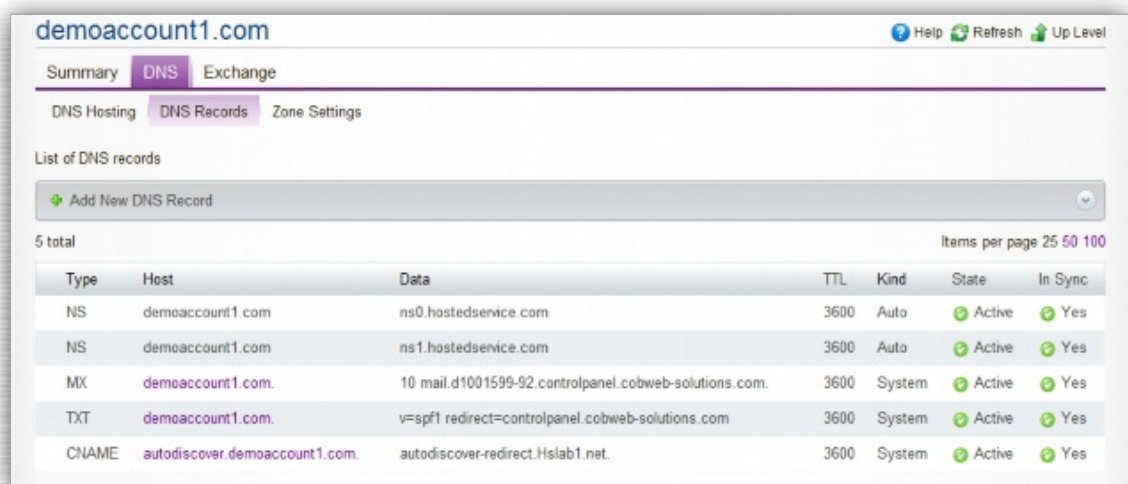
demoaccount1.com

Help Refresh Up Level

Summary DNS Exchange

DNS Hosting DNS Records Zone Settings

List of DNS records

Add New DNS Record

5 total

Items per page 25 50 100

| Type | Host | Data | TTL | Kind | State | In Sync |
|---|---|---|---|---|---|---|
| NS | demoaccount1.com | ns0.hostedservice.com | 3600 | Auto | Active | Yes |
| NS | demoaccount1.com | ns1.hostedservice.com | 3600 | Auto | Active | Yes |
| MX | demoaccount1.com. | 10 mail.d1001599-92.controlpanel.cobweb-solutions.com. | 3600 | System | Active | Yes |
| TXT | demoaccount1.com. | v=spf1 redirect=controlpanel.cobweb-solutions.com | 3600 | System | Active | Yes |
| CNAME | autodiscover.demoaccount1.com. | autodiscover-redirect.Hslab1.net. | 3600 | System | Active | Yes |